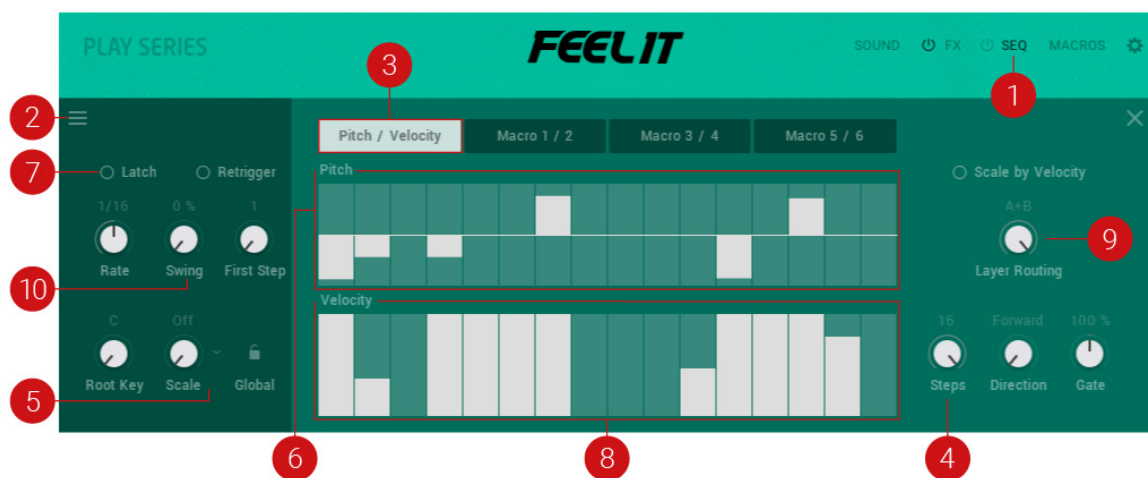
PLAY SERIES

FEEL IT

SOUND FX SEQ MACROS

1

2

3

Pitch / Velocity Macro 1 / 2 Macro 3 / 4 Macro 5 / 6

7

Latch Retrigger

1/16 0 % 1

Rate Swing First Step

10

C Off

Root Key Scale Global

5

Pitch

Velocity

Scale by Velocity

A+B

9

Layer Routing

16 Forward 100 %

Steps Direction Gate

6

8

4